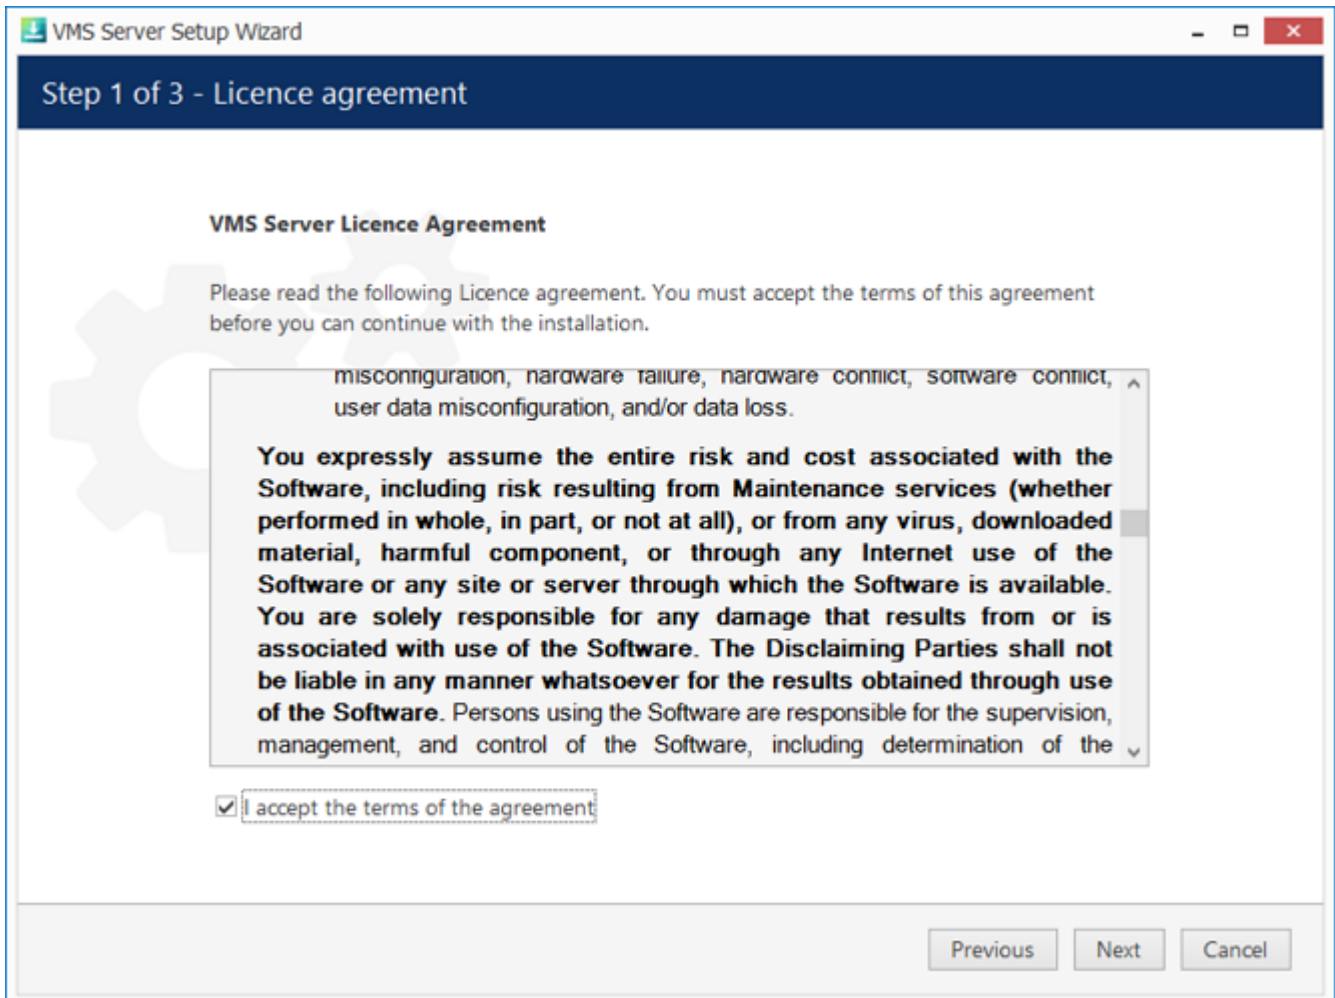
VMS Server Setup Wizard

Step 1 of 3 - Licence agreement

VMS Server Licence Agreement

Please read the following Licence agreement. You must accept the terms of this agreement before you can continue with the installation.

misconfiguration, hardware failure, hardware conflict, software conflict, user data misconfiguration, and/or data loss.

You expressly assume the entire risk and cost associated with the Software, including risk resulting from Maintenance services (whether performed in whole, in part, or not at all), or from any virus, downloaded material, harmful component, or through any Internet use of the Software or any site or server through which the Software is available. You are solely responsible for any damage that results from or is associated with use of the Software. The Disclaiming Parties shall not be liable in any manner whatsoever for the results obtained through use of the Software. Persons using the Software are responsible for the supervision, management, and control of the Software, including determination of the

I accept the terms of the agreement

Previous Next Cancel